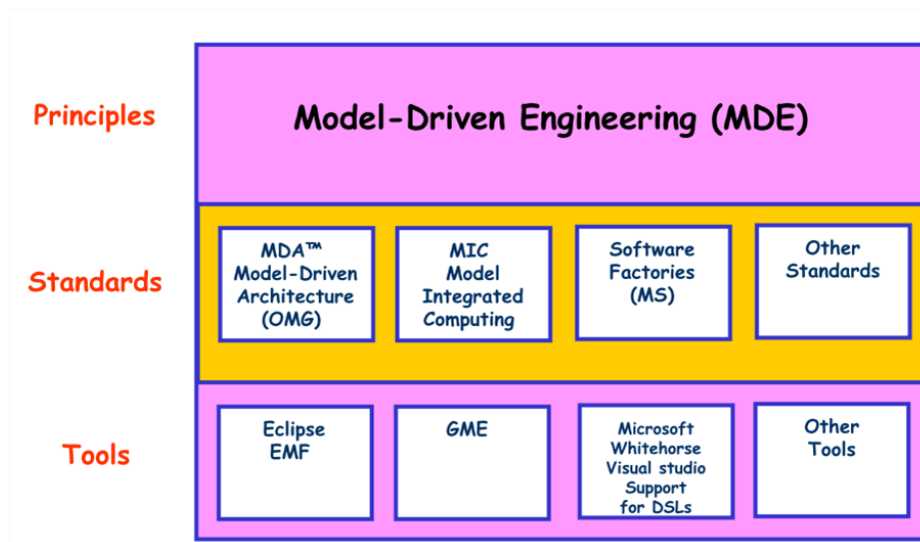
Principles

Model-Driven Engineering (MDE)

Standards

MDA™ Model-Driven Architecture (OMG)

MIC Model Integrated Computing

Software Factories (MS)

Other Standards

Tools

Eclipse EMF

GME

Microsoft Whitehorse Visual studio Support for DSLs

Other Tools